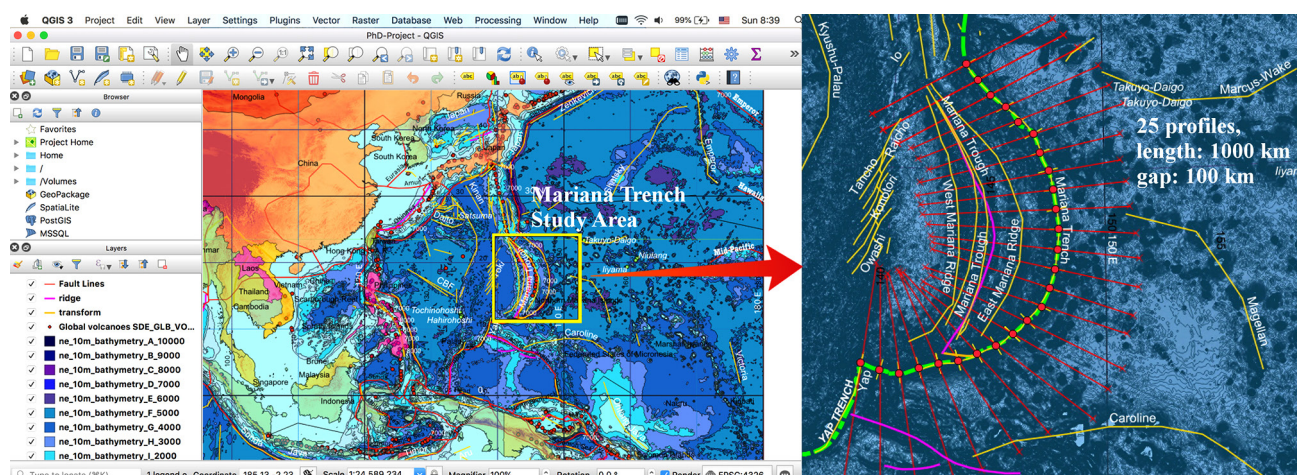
QGIS 3 Project Edit View Layer Settings Plugins Vector Raster Database Web Processing Window Help 99% Sun 8:39

PhD-Project - QGIS

Browser

Favorites
Project Home
Home
/
/Volumes
GeoPackage
SpatiaLite
PostGIS
MSSQL

Layers

Fault Lines
ridge
transform
Global volcanoes SDE_GLB_VO...
ne_10m_bathymetry_A_10000
ne_10m_bathymetry_B_9000
ne_10m_bathymetry_C_8000
ne_10m_bathymetry_D_7000
ne_10m_bathymetry_E_6000
ne_10m_bathymetry_F_5000
ne_10m_bathymetry_G_4000
ne_10m_bathymetry_H_3000
ne_10m_bathymetry_I_2000

Mongolia
Russia
Japan
North Korea
South Korea
China
Hong Kong
Laos
Vietnam
Thailand
Cambodia
Malaysia
Singapore
Indonesia
Katsurnai
CBF
Tochinohoshi
Hahirohoshi
Mariana Trench
Study Area
Takuyo-Daigo
Iiyama
Caroline
Federated States of Micronesia
Mid-Pacific
Hawaii
Victoria

Type to locate (⌘K)   1 legend e   Coordinate 185.13,-2.23   Scale 1:24,589,234   Magnifier 100%   Rotation 0.0 °   Render   EPSG:4326

Kyushu-Palau
Io
Takuyo-Daigo
Takuyo-Daigo
Marcus-Wake
25 profiles,
length: 1000 km
gap: 100 km
Iiyama
Tancho
Raicho
Kondori
Owashi
West Mariana Ridge
Mariana Trough
Mariana Trough
East Mariana Ridge
Mariana Trench
150 E
150 E
165
Magellan
Yap
YAP TRENCH
Caroline